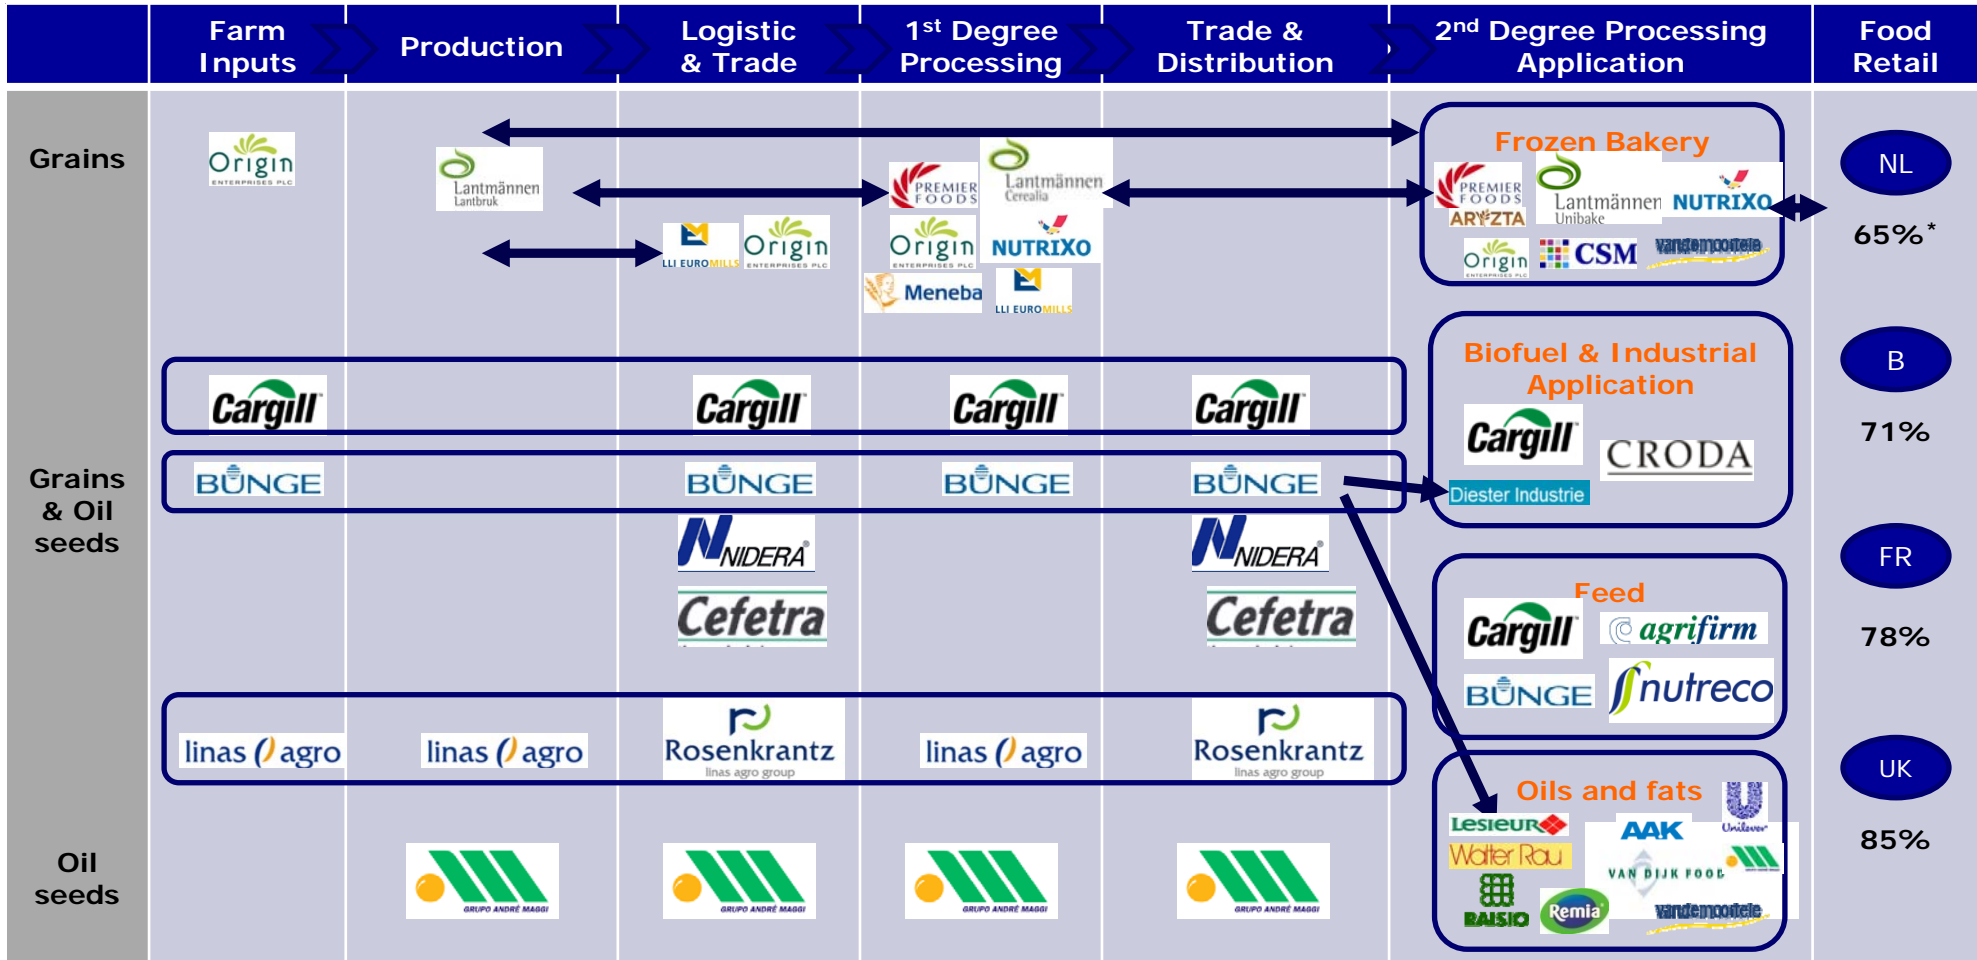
| Farm Inputs | Production | Logistic & Trade | 1st Degree Processing | Trade & Distribution | 2nd Degree Processing Application | Food Retail |
|---|---|---|---|---|---|---|

Grains

Origin ENTERPRISES PLC

Lantmännen Lantbruk

LLI EUROMILLS

Origin ENTERPRISES PLC

PREMIER FOODS

Lantmännen Cerealia

Origin ENTERPRISES PLC

NUTRIXO

Meneba

LLI EUROMILLS

Frozen Bakery

PREMIER FOODS

ARYZTA

Lantmännen Unibake

NUTRIXO

Origin ENTERPRISES PLC

CSM

Vandemoortele

NL

65%*

Grains & Oil seeds

Cargill

Cargill

Cargill

Cargill

BUNGE

BUNGE

BUNGE

BUNGE

NIDERA

NIDERA

Cefetra

Cefetra

Biofuel & Industrial Application

Cargill

CRODA

Diester Industrie

B

71%

Feed

Cargill

agrifirm

BUNGE

nutreco

FR

78%

linas agro

linas agro

Rosenkrantz linas agro group

linas agro

Rosenkrantz linas agro group

Oils and fats

Unilever

Lesieur

AAK

Walter Rau

VAN DIJK FOOD

RAISIO

Remia

Vandemoortele

UK

85%

Oil seeds

GRUPO ANDRÉ MAGGI

GRUPO ANDRÉ MAGGI

GRUPO ANDRÉ MAGGI

GRUPO ANDRÉ MAGGI